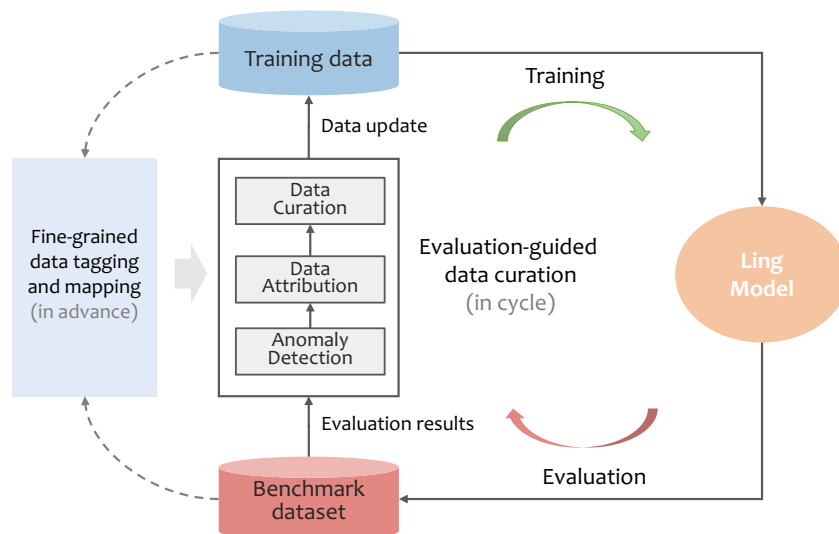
Training data

Training

Data update

Fine-grained data tagging and mapping (in advance)

Data Curation

Data Attribution

Anomaly Detection

Evaluation-guided data curation (in cycle)

Ling Model

Evaluation results

Evaluation

Benchmark dataset